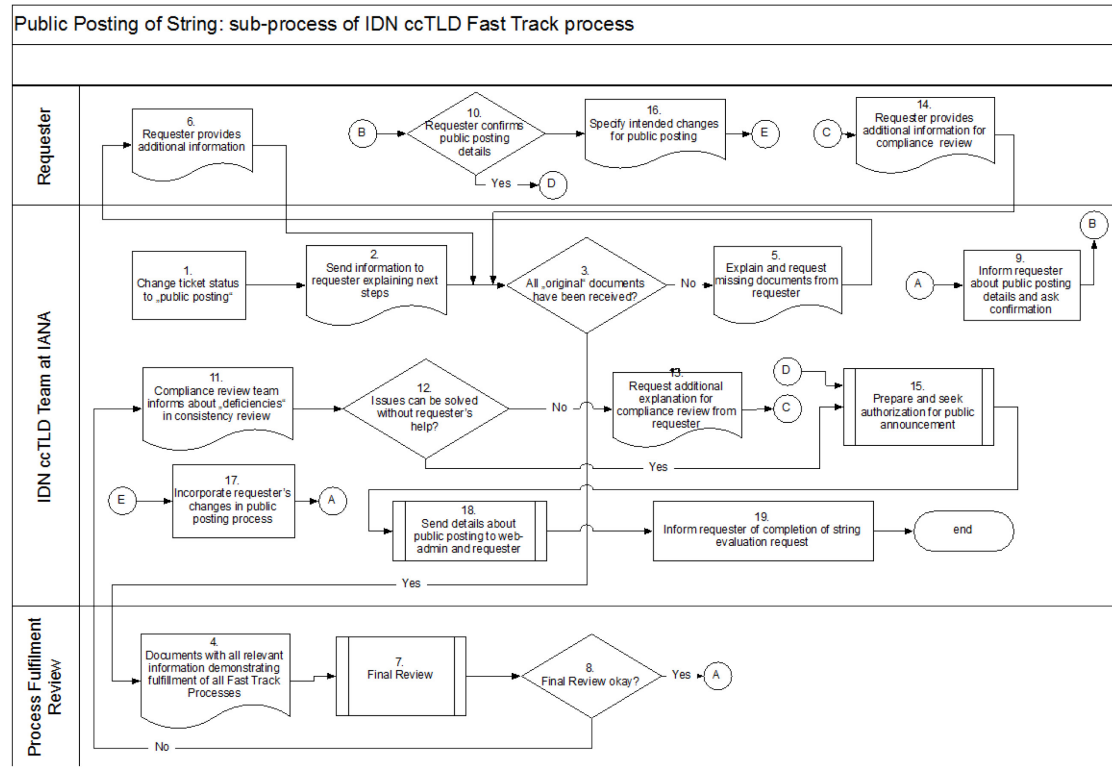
Public Posting of String: sub-process of IDN ccTLD Fast Track process

Requester

6. Requester provides additional information

B

10. Requester confirms public posting details

Yes

D

16. Specify intended changes for public posting

E

C

14. Requester provides additional information for compliance review

IDN ccTLD Team at IANA

1. Change ticket status to „public posting"

2. Send information to requester explaining next steps

3. All „original" documents have been received?

No

5. Explain and request missing documents from requester

A

9. Inform requester about public posting details and ask confirmation

B

11. Compliance review team informs about „deficiencies" in consistency review

12. Issues can be solved without requester's help?

No

13. Request additional explanation for compliance review from requester

C

D

15. Prepare and seek authorization for public announcement

Yes

E

17. Incorporate requester's changes in public posting process

A

18. Send details about public posting to web-admin and requester

19. Inform requester of completion of string evaluation request

end

Yes

Process Fulfilment Review

4. Documents with all relevant information demonstrating fulfillment of all Fast Track Processes

7. Final Review

8. Final Review okay?

Yes

A

No